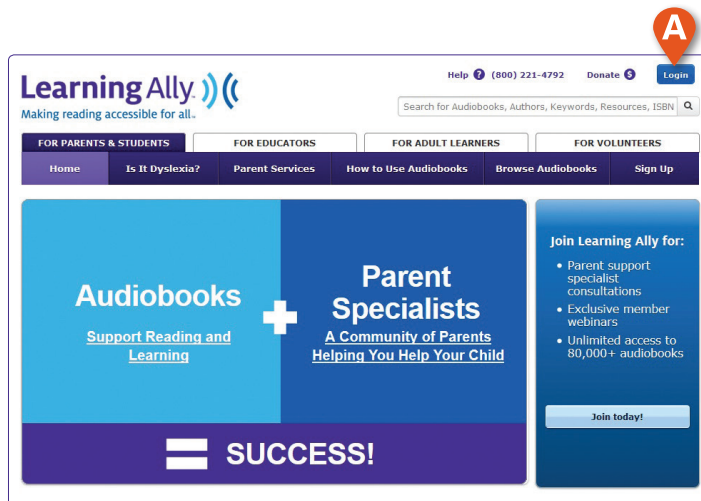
A

Learning Ally
Making reading accessible for all.

Help ? (800) 221-4792 Donate $ Login

Search for Audiobooks, Authors, Keywords, Resources, ISBN

FOR PARENTS & STUDENTS | FOR EDUCATORS | FOR ADULT LEARNERS | FOR VOLUNTEERS

Home | Is It Dyslexia? | Parent Services | How to Use Audiobooks | Browse Audiobooks | Sign Up

Audiobooks

Support Reading and Learning

+

Parent Specialists

A Community of Parents Helping You Help Your Child

= SUCCESS!

Join Learning Ally for:

- Parent support specialist consultations
- Exclusive member webinars
- Unlimited access to 80,000+ audiobooks

Join today!